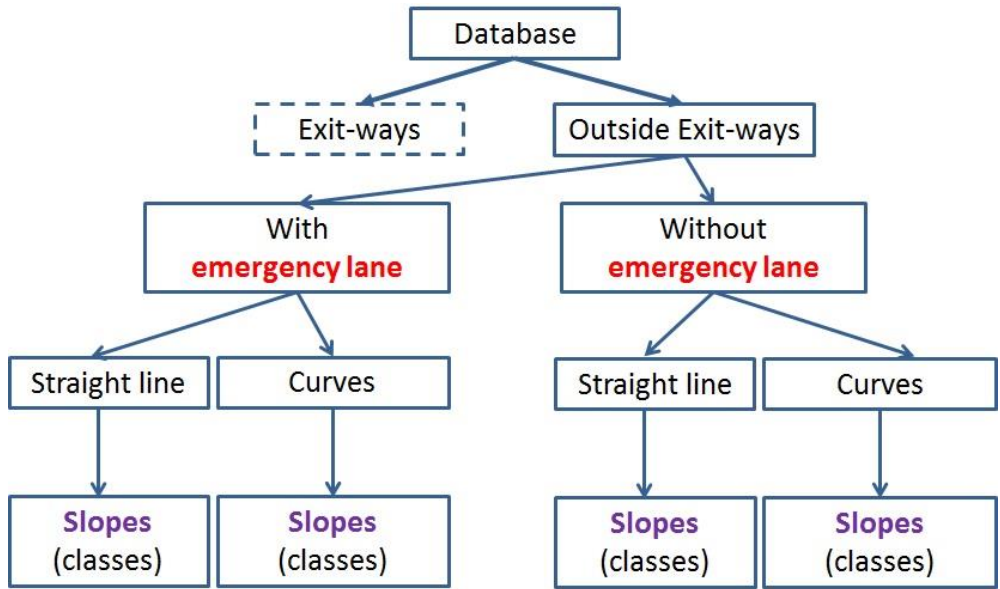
Database

Exit-ways

Outside Exit-ways

With emergency lane

Without emergency lane

Straight line

Curves

Straight line

Curves

Slopes (classes)

Slopes (classes)

Slopes (classes)

Slopes (classes)